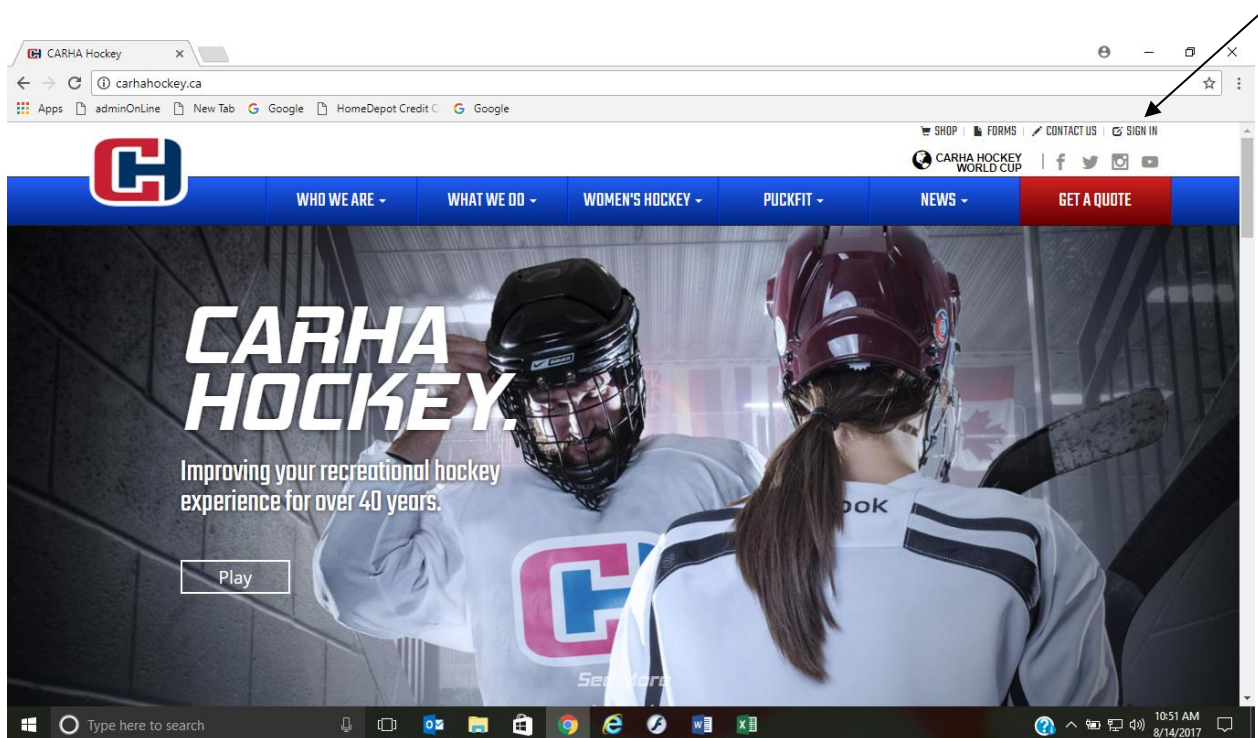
CARHA Hockey ×

carhahockey.ca

Apps adminOnLine New Tab Google HomeDepot Credit C Google

SHOP | FORMS | CONTACT US | SIGN IN

CARHA HOCKEY WORLD CUP

WHO WE ARE ▾ WHAT WE DO ▾ WOMEN'S HOCKEY ▾ PUCKFIT ▾ NEWS ▾ GET A QUOTE

CARHA HOCKEY.

Improving your recreational hockey experience for over 40 years.

Play

See More

Type here to search

10:51 AM
8/14/2017